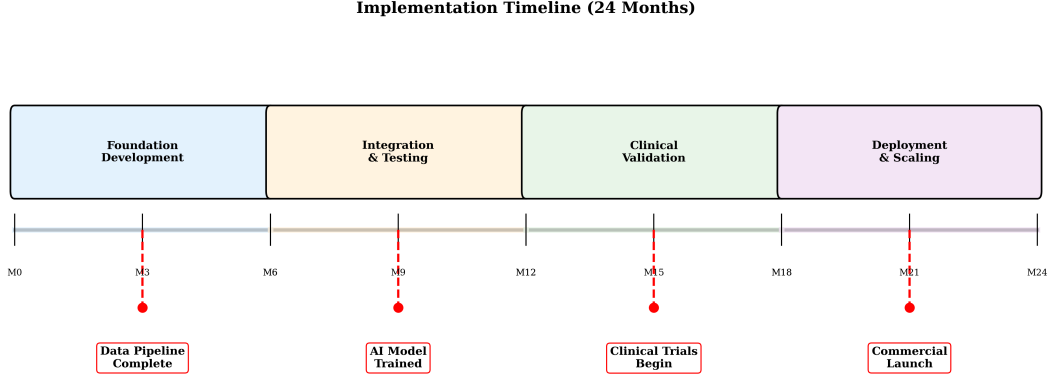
Implementation Timeline (24 Months)

Foundation Development

Integration & Testing

Clinical Validation

Deployment & Scaling

M0

M3

M6

M9

M12

M15

M18

M21

M24

Data Pipeline Complete

AI Model Trained

Clinical Trials Begin

Commercial Launch